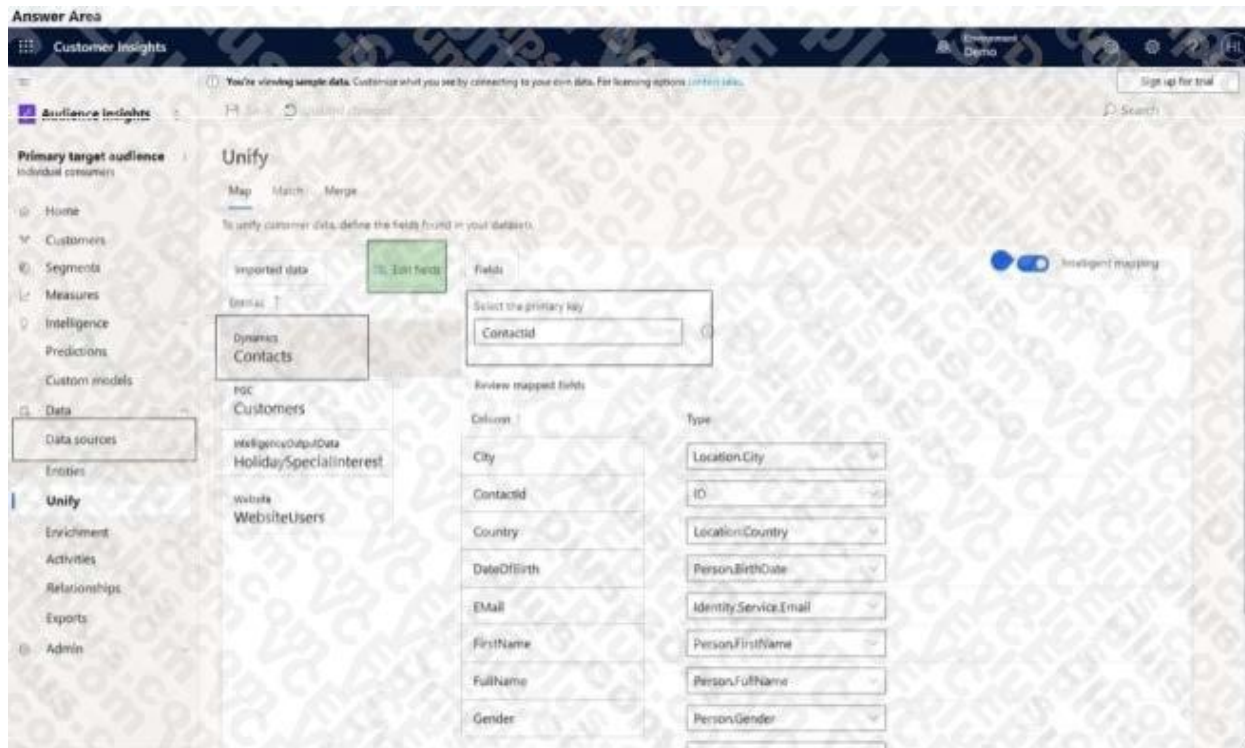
Answer Area

Customer Insights

Environment Demo

You're viewing sample data. Customize what you see by connecting to your own data. For licensing options contact sales.

Sign up for trial

Audience insights

Save Undo changes

Search

Primary target audience
Individual consumers

Home
Customers
Segments
Measures
Intelligence
Predictions
Custom models
Data
Data sources
Entities
Unify
Enrichment
Activities
Relationships
Exports
Admin

Unify

Map Match Merge

To unify customer data, define the fields found in your datasets.

Imported data

Edit fields

Entities ↑

Dynamics
Contacts

POS
Customers

IntelligenceOutputData
HolidaySpecialinterest

Website
WebsiteUsers

Fields

Select the primary key

Contactid

Review mapped fields

Column

Type

Intelligent mapping

| Column | Type |
|---|---|
| City | Location.City |
| Contactid | ID |
| Country | Location.Country |
| DateOfBirth | Person.BirthDate |
| EMail | Identity.Service.Email |
| FirstName | Person.FirstName |
| FullName | Person.FullName |
| Gender | Person.Gender |